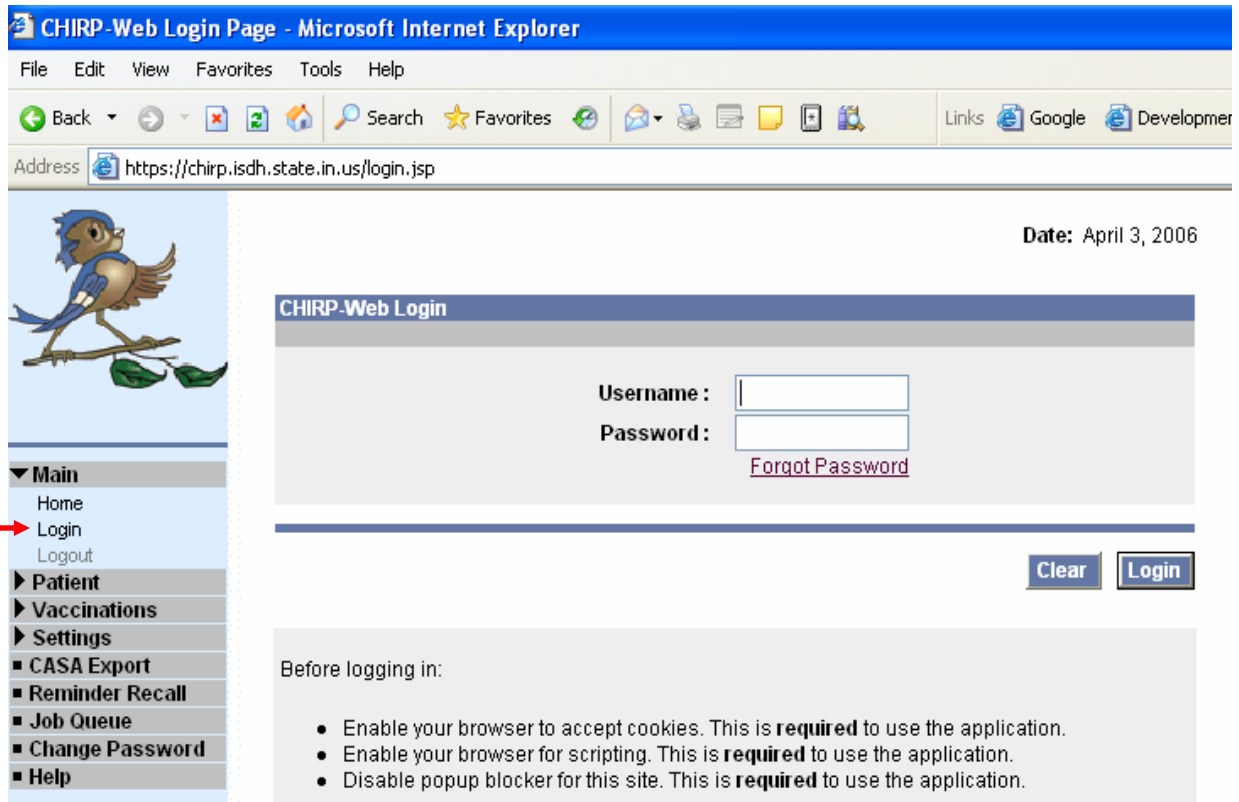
CHIRP-Web Login Page - Microsoft Internet Explorer

File Edit View Favorites Tools Help

Back Search Favorites Links Google Developmer

Address https://chirp.isdh.state.in.us/login.jsp

Date: April 3, 2006

CHIRP-Web Login

Username :
Password :
Forgot Password

Clear Login

▼Main
Home
Login
Logout
▶ Patient
▶ Vaccinations
▶ Settings
▪ CASA Export
▪ Reminder Recall
▪ Job Queue
▪ Change Password
▪ Help

Before logging in:

- Enable your browser to accept cookies. This is **required** to use the application.
- Enable your browser for scripting. This is **required** to use the application.
- Disable popup blocker for this site. This is **required** to use the application.